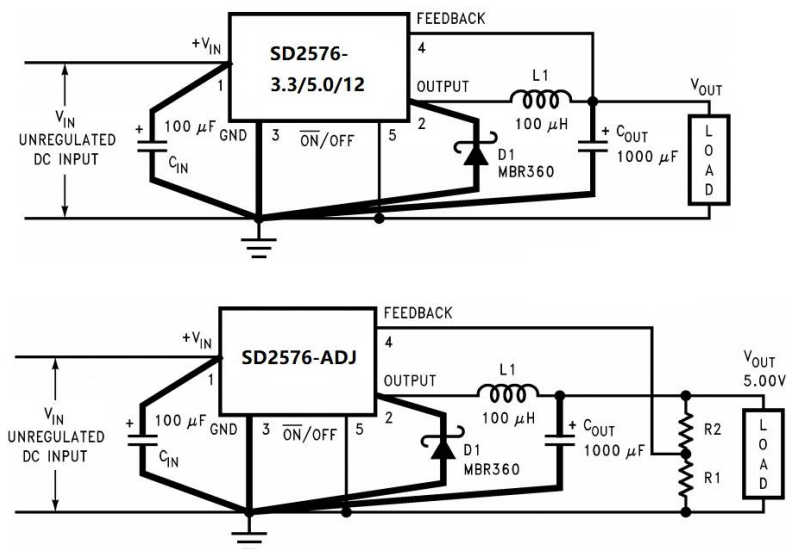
FEEDBACK
$+V_{IN}$
SD2576-3.3/5.0/12
4
1
OUTPUT
L1
$V_{OUT}$
$V_{IN}$
UNREGULATED DC INPUT
+
$100\ \mu F$
GND
3
$\overline{ON}$/OFF
5
2
$100\ \mu H$
+ $C_{OUT}$
$1000\ \mu F$
$C_{IN}$
D1
MBR360
L O A D

FEEDBACK
$+V_{IN}$
SD2576-ADJ
4
1
OUTPUT
L1
$V_{OUT}$
5.00V
$V_{IN}$
UNREGULATED DC INPUT
+
$100\ \mu F$
GND
3
$\overline{ON}$/OFF
5
2
$100\ \mu H$
+ $C_{OUT}$
$1000\ \mu F$
$C_{IN}$
D1
MBR360
R2
R1
L O A D